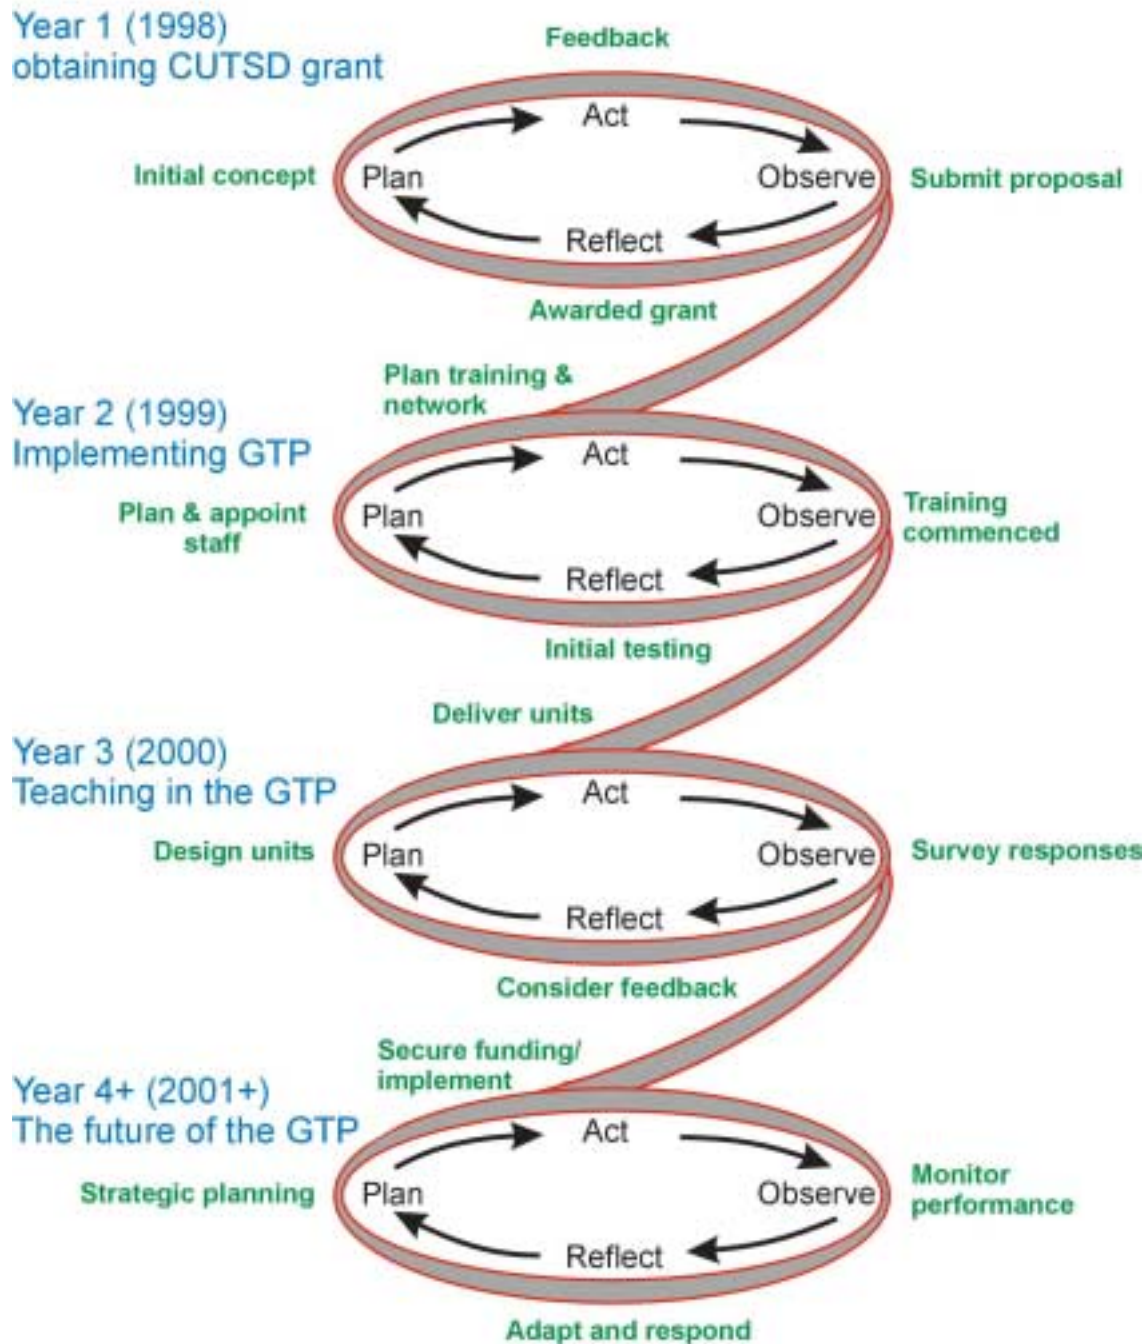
Year 1 (1998)
obtaining CUTSD grant

Feedback

Initial concept

Act

Plan

Observe

Reflect

Submit proposal

Awarded grant

Plan training & network

Year 2 (1999)
Implementing GTP

Plan & appoint staff

Act

Plan

Observe

Reflect

Training commenced

Initial testing

Deliver units

Year 3 (2000)
Teaching in the GTP

Design units

Act

Plan

Observe

Reflect

Survey responses

Consider feedback

Secure funding/ implement

Year 4+ (2001+)
The future of the GTP

Strategic planning

Act

Plan

Observe

Reflect

Monitor performance

Adapt and respond